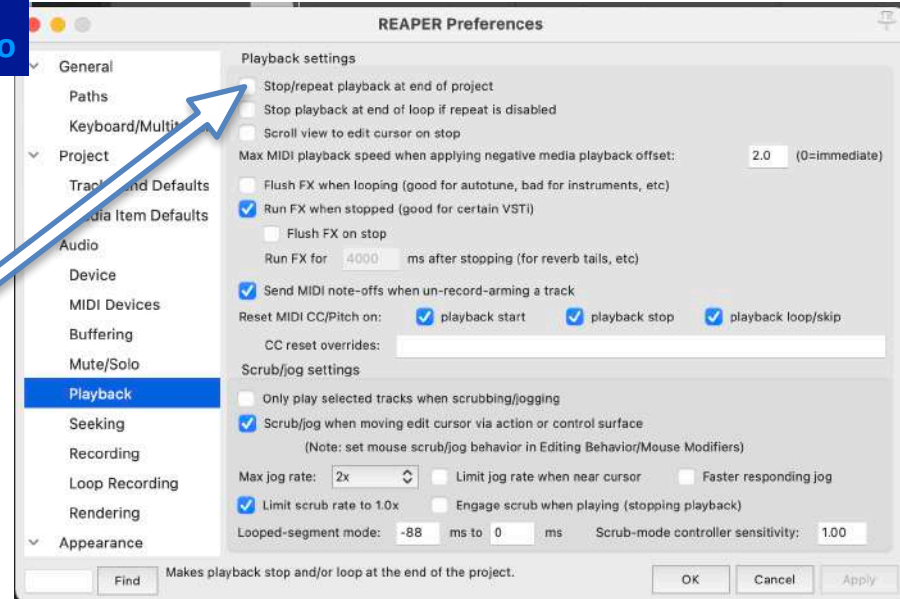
o

REAPER Preferences

General
Paths
Keyboard/Multit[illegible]
Project
Track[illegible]nd Defaults
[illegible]dia Item Defaults
Audio
Device
MIDI Devices
Buffering
Mute/Solo
Playback
Seeking
Recording
Loop Recording
Rendering
Appearance

Playback settings
Stop/repeat playback at end of project
Stop playback at end of loop if repeat is disabled
Scroll view to edit cursor on stop
Max MIDI playback speed when applying negative media playback offset: 2.0 (0=immediate)
Flush FX when looping (good for autotune, bad for instruments, etc)
Run FX when stopped (good for certain VSTi)
Flush FX on stop
Run FX for 4000 ms after stopping (for reverb tails, etc)
Send MIDI note-offs when un-record-arming a track
Reset MIDI CC/Pitch on: playback start playback stop playback loop/skip
CC reset overrides:

Scrub/jog settings
Only play selected tracks when scrubbing/jogging
Scrub/jog when moving edit cursor via action or control surface
(Note: set mouse scrub/jog behavior in Editing Behavior/Mouse Modifiers)
Max jog rate: 2x Limit jog rate when near cursor Faster responding jog
Limit scrub rate to 1.0x Engage scrub when playing (stopping playback)
Looped-segment mode: -88 ms to 0 ms Scrub-mode controller sensitivity: 1.00

Find Makes playback stop and/or loop at the end of the project. OK Cancel Apply